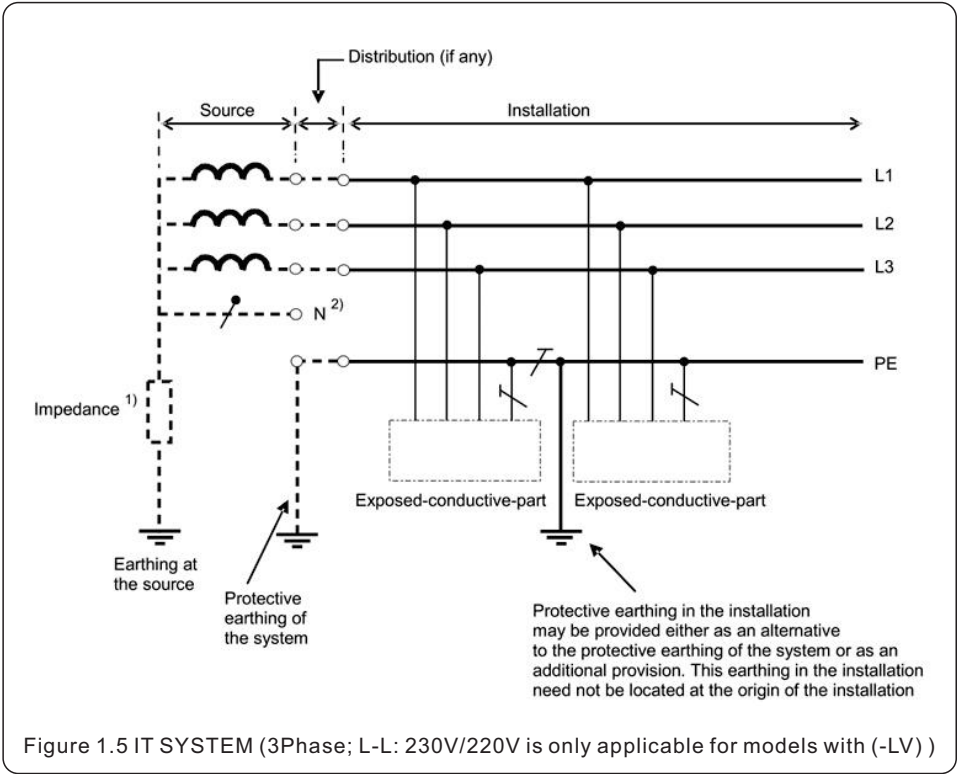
Distribution (if any)

Source

Installation

L1

L2

L3

N $^{2)}$

PE

Impedance $^{1)}$

Exposed-conductive-part

Exposed-conductive-part

Earthing at the source

Protective earthing of the system

Protective earthing in the installation may be provided either as an alternative to the protective earthing of the system or as an additional provision. This earthing in the installation need not be located at the origin of the installation

Figure 1.5 IT SYSTEM (3Phase; L-L: 230V/220V is only applicable for models with (-LV) )